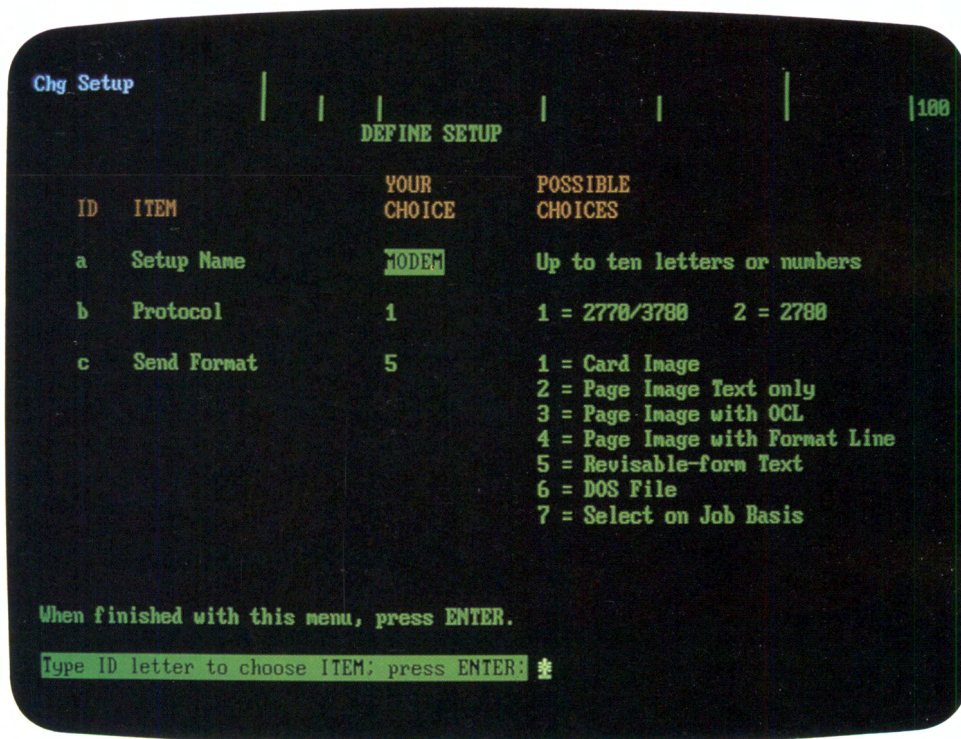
Chg Setup

|100

DEFINE SETUP

| ID | ITEM | YOUR CHOICE | POSSIBLE CHOICES |
|---|---|---|---|
| a | Setup Name | MODEM | Up to ten letters or numbers |
| b | Protocol | 1 | 1 = 2770/3780    2 = 2780 |
| c | Send Format | 5 | 1 = Card Image<br>2 = Page Image Text only<br>3 = Page Image with OCL<br>4 = Page Image with Format Line<br>5 = Revisable-form Text<br>6 = DOS File<br>7 = Select on Job Basis |

When finished with this menu, press ENTER.

Type ID letter to choose ITEM; press ENTER: